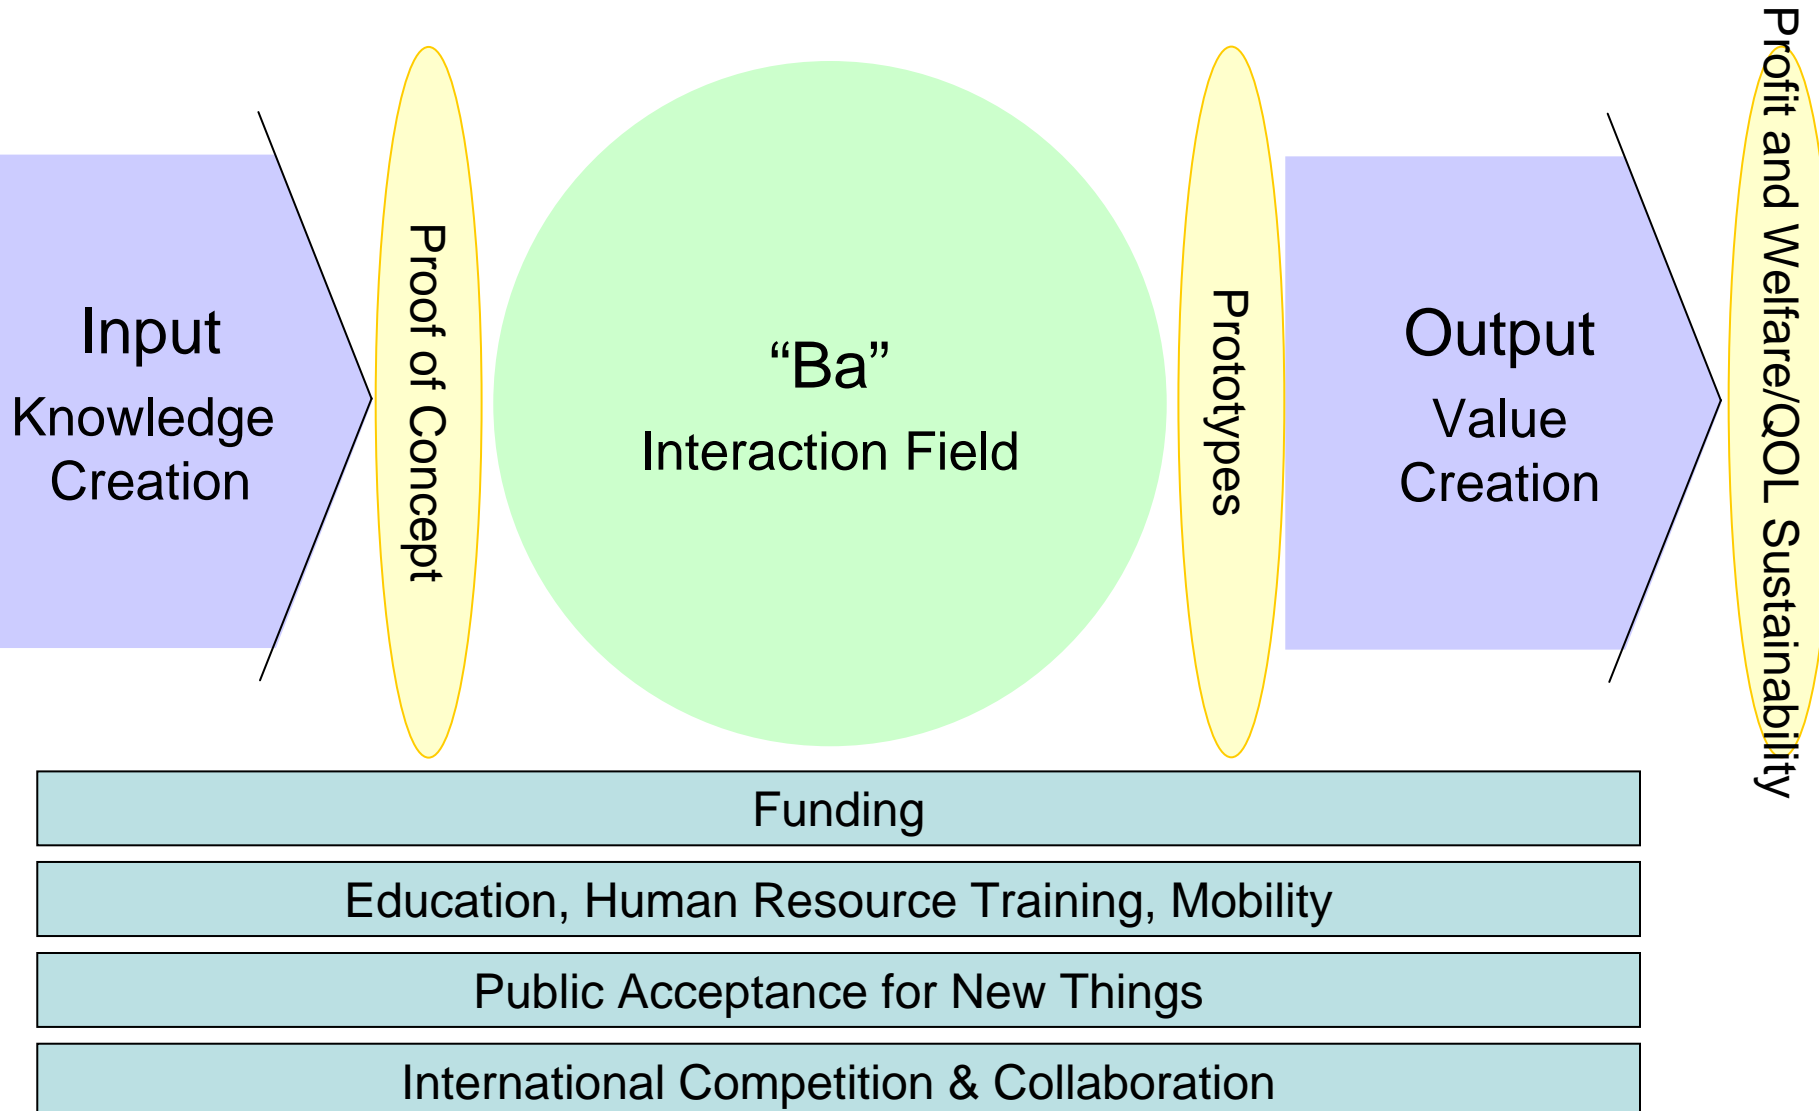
Input
Knowledge Creation

Proof of Concept

“Ba”
Interaction Field

Prototypes

Output
Value Creation

Profit and Welfare/QOL Sustainability

Funding

Education, Human Resource Training, Mobility

Public Acceptance for New Things

International Competition & Collaboration